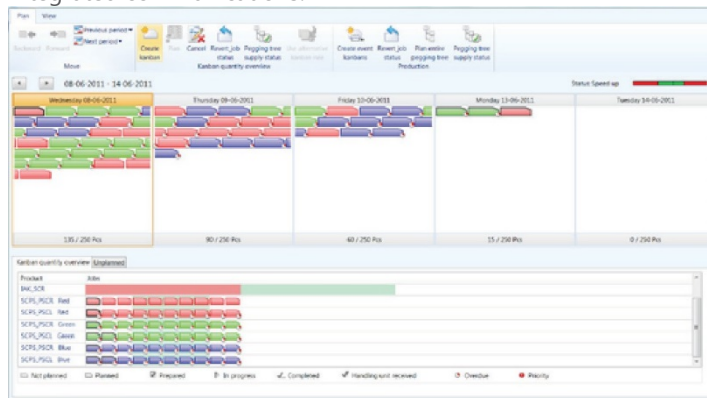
Plan View

Backward Forward Previous period Next period Move

Create kanban Plan Cancel Revert job status Pegging tree supply status Kanban quantity overview

Create event kanbans Revert job status Plan entire pegging tree Pegging tree supply status Production

08-06-2011 - 14-06-2011

Status Speed up

Wednesday 08-06-2011

Thursday 09-06-2011

Friday 10-06-2011

Monday 13-06-2011

Tuesday 14-06-2011

135 / 250 Pcs

90 / 250 Pcs

60 / 250 Pcs

15 / 250 Pcs

0 / 250 Pcs

Kanban quantity overview Unplanned

Product

Kbn

SAC_SCR

SCPS_PSCR Red

SCPS_PSCL Red

SCPS_PSCR Green

SCPS_PSCL Green

SCPS_PSCR Blue

SCPS_PSCL Blue

Not planned Planned Prepared In progress Completed Handling unit received Overdue Priority